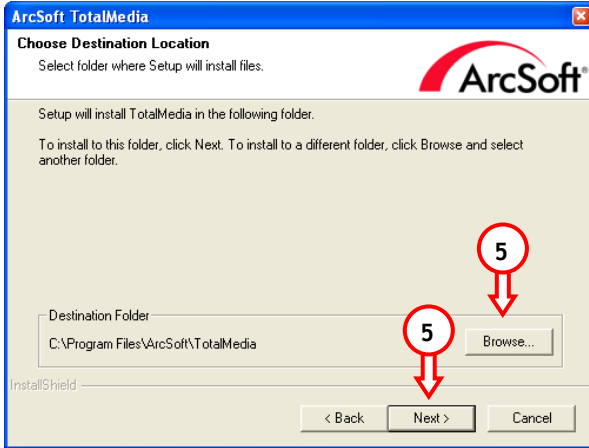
ArcSoft TotalMedia

Choose Destination Location

Select folder where Setup will install files.

ArcSoft

Setup will install TotalMedia in the following folder.

To install to this folder, click Next. To install to a different folder, click Browse and select another folder.

5

Destination Folder

C:\Program Files\ArcSoft\TotalMedia

5

Browse...

InstallShield

< Back

Next >

Cancel